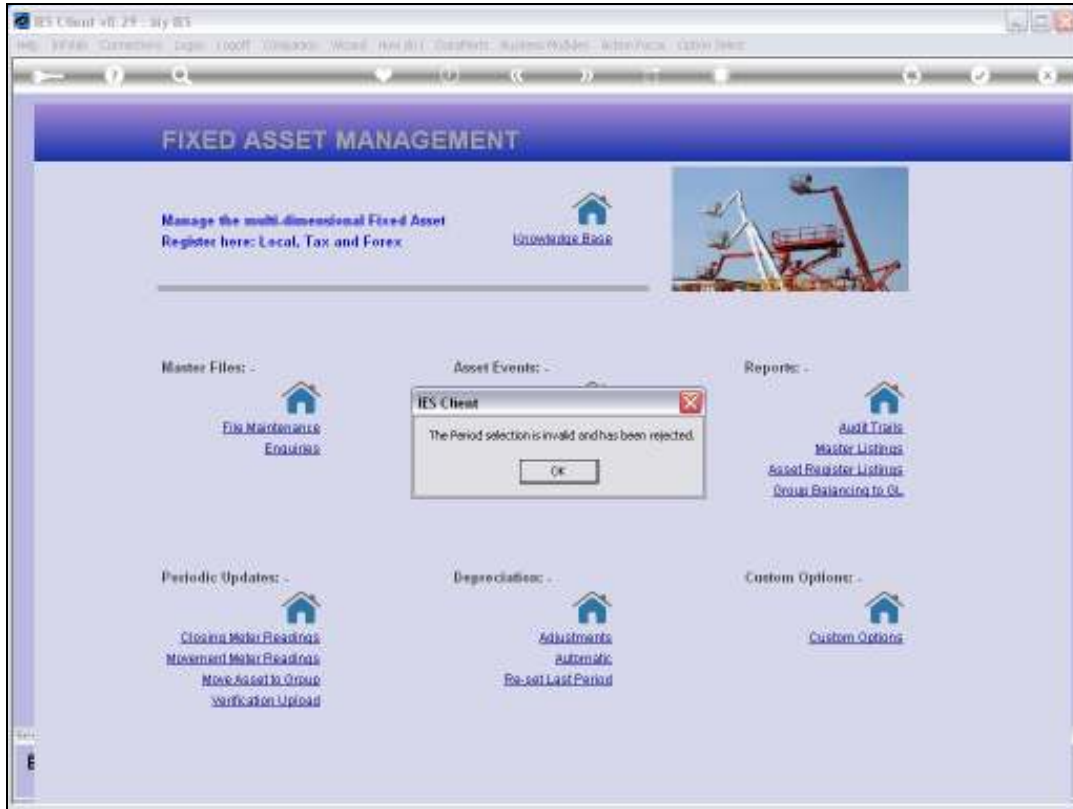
IES Client v8.29 : My IES

Help Infolab Connections Logon Logoff Companies Wizard How do I DataMarts Business Modules Action Focus Option Select

FIXED ASSET MANAGEMENT

Manage the multi-dimensional Fixed Asset Register here: Local, Tax and Forex

Knowledge Base

Master Files: -

File Maintenance
Enquiries

Asset Events: -

Reports: -

Audit Trails
Master Listings
Asset Register Listings
Group Balancing to GL

IES Client

The Period selection is invalid and has been rejected.

OK

Periodic Updates: -

Closing Meter Readings
Movement Meter Readings
Move Asset to Group
Verification Upload

Depreciation: -

Adjustments
Automatic
Re-set Last Period

Custom Options: -

Custom Options